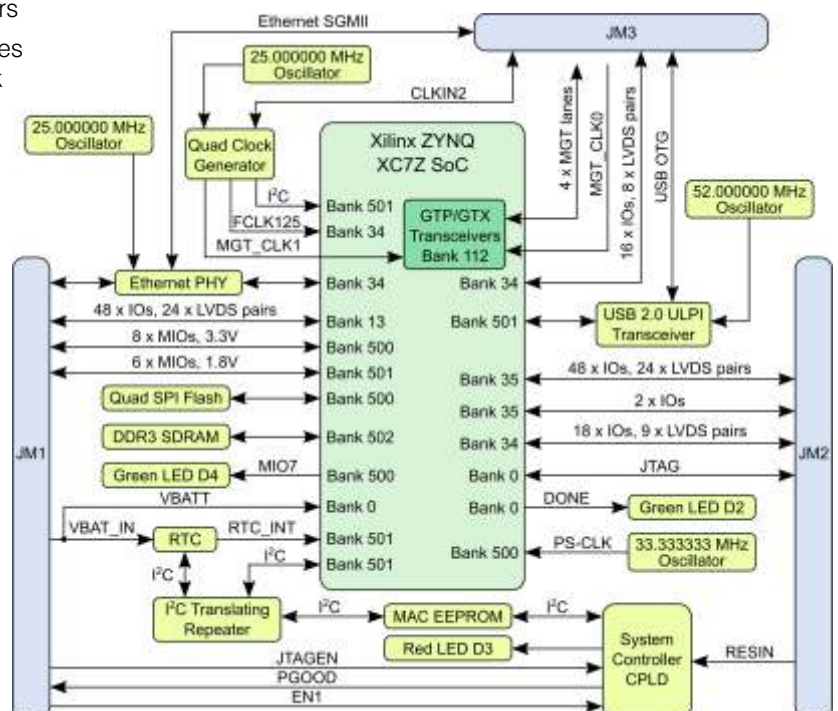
rs
es
k

Ethernet SGMII

JM3

25.000000 MHz Oscillator

CLKIN2

25.000000 MHz Oscillator

Quad Clock Generator

Xilinx ZYNQ XC7Z SoC

4 x MGT lanes
MGT_CLK0
16 x IOs, 8 x LVDS pairs
USB OTG

52.000000 MHz Oscillator

I²C
Bank 501
FCLK125
Bank 34
MGT_CLK1

GTP/GTX Transceivers Bank 112

Ethernet PHY
Bank 34
Bank 34

48 x IOs, 24 x LVDS pairs
Bank 13
Bank 501
USB 2.0 ULPI Transceiver

8 x MIOs, 3.3V
Bank 500
6 x MIOs, 1.8V
Bank 501
Bank 35
48 x IOs, 24 x LVDS pairs

Quad SPI Flash
Bank 500
Bank 35
2 x IOs

DDR3 SDRAM
Bank 502
Bank 34
18 x IOs, 9 x LVDS pairs

JM1
JM2

Green LED D4
MIO7
Bank 500
Bank 0
JTAG

VBATT
Bank 0
Bank 0
DONE
Green LED D2

VBAT_IN
RTC
RTC_INT
Bank 501
Bank 500
PS-CLK
33.333333 MHz Oscillator

I²C
I²C
Bank 501

I²C Translating Repeater
I²C
MAC EEPROM
I²C

System Controller CPLD

Red LED D3
RESIN

JTAGEN
PGOOD
EN1